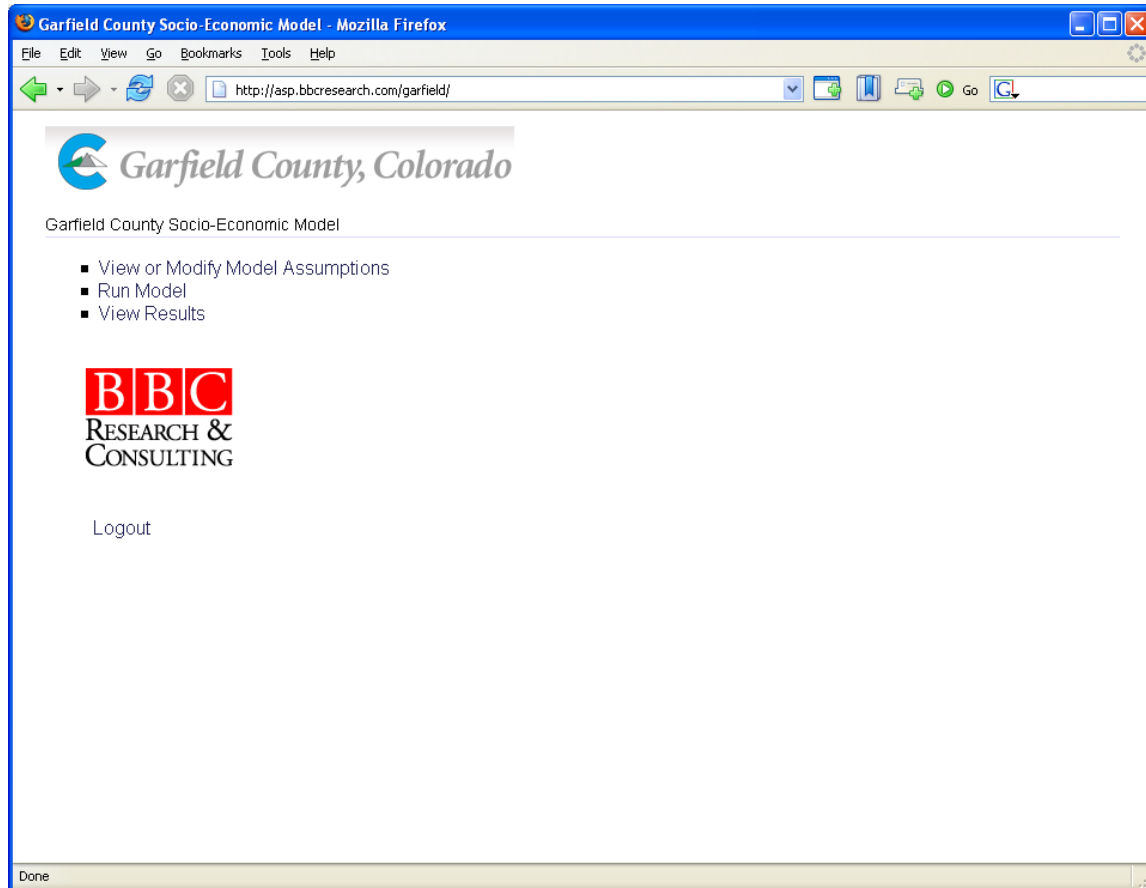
Garfield County Socio-Economic Model - Mozilla Firefox

File Edit View Go Bookmarks Tools Help

http://asp.bbcresearch.com/garfield/

Go

Garfield County, Colorado

Garfield County Socio-Economic Model

- View or Modify Model Assumptions
- Run Model
- View Results

BBC
RESEARCH &
CONSULTING

Logout

Done